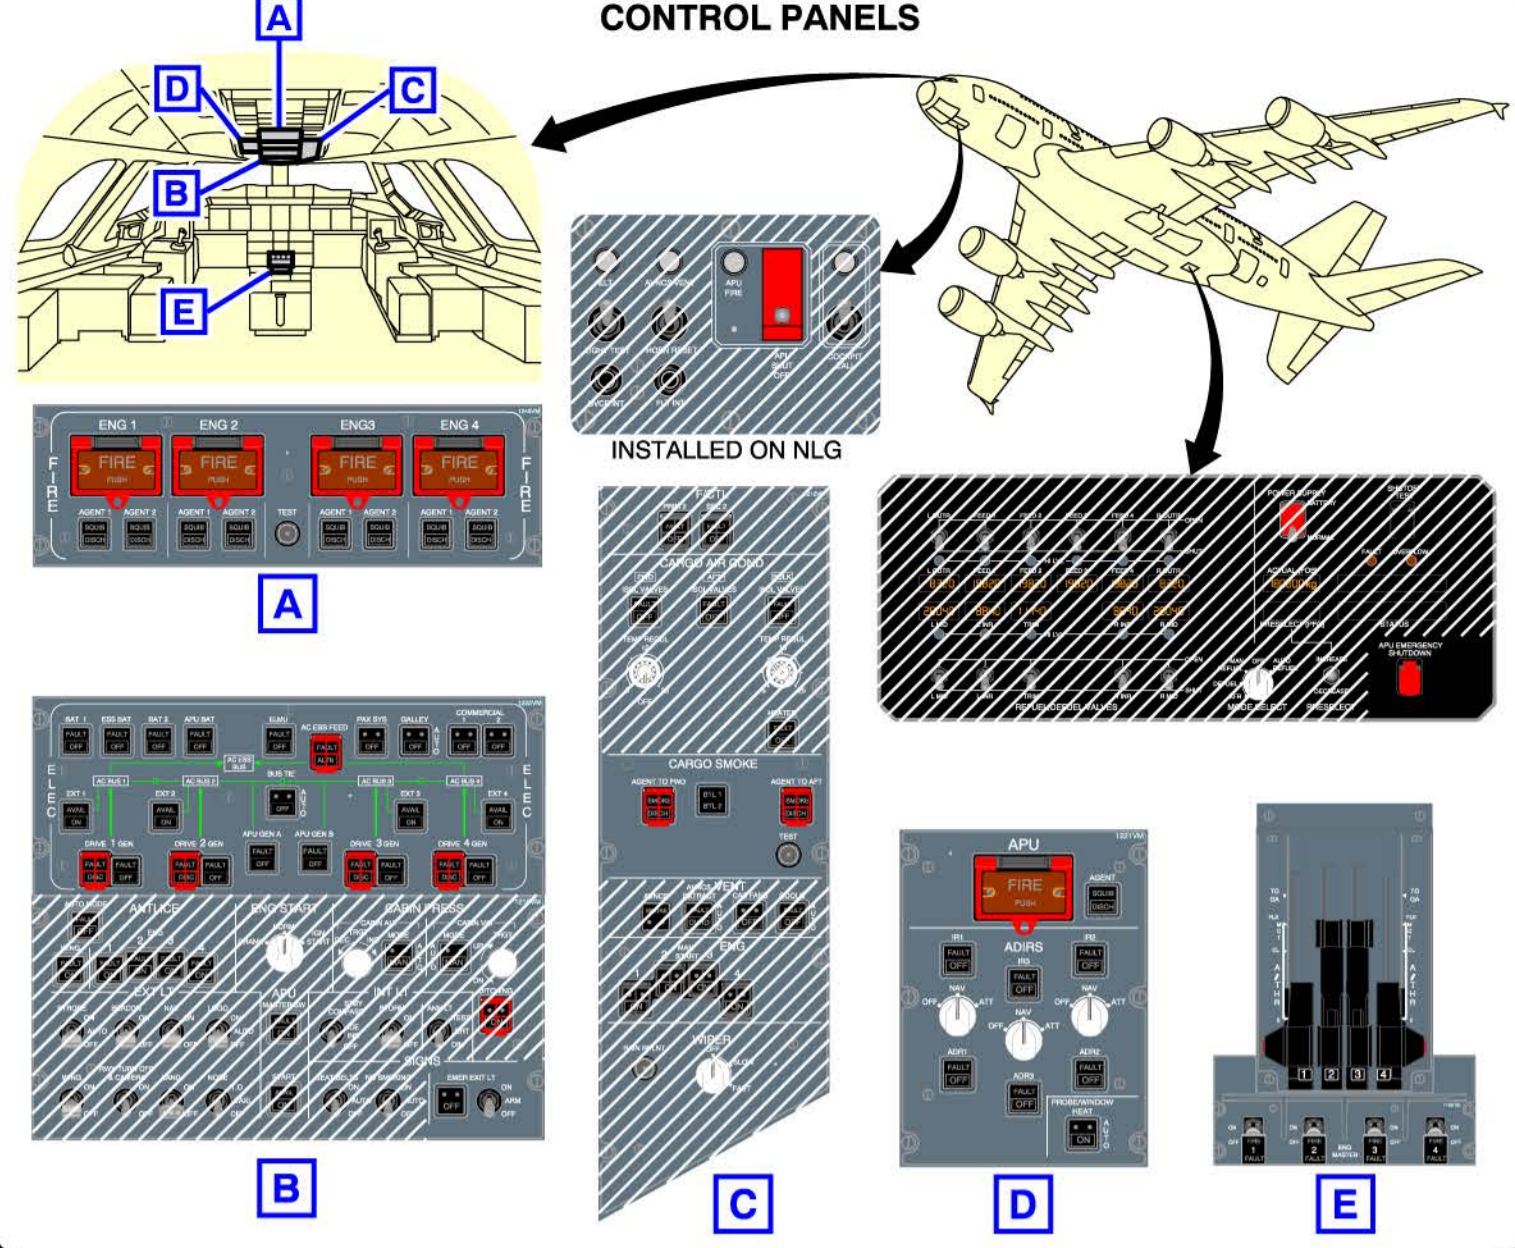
CONTROL PANELS

A

D

C

B

E

INSTALLED ON NLG

APU FIRE

ENG 1

ENG 2

ENG3

ENG 4

FIRE

FIRE

FIRE

FIRE

FIRE

FIRE

AGENT 1

AGENT 2

TEST

A

CARGO AIR COND

CARGO SMOKE

AGENT TO FWD

AGENT TO AFT

TEST

ENG

WIPER

BAT 1

ESS BAT

BAT 2

APU BAT

ELMU

AC ESS FEED

PAX SYS

GALLEY

COMMERCIAL

ELEC

ELEC

EXT 1

EXT 2

EXT 3

EXT 4

DRIVE 1 GEN

DRIVE 2 GEN

APU GEN A

APU GEN B

DRIVE 3 GEN

DRIVE 4 GEN

ANTI ICE

ENG START

CABIN PRESS

EXT LT

APU

INT LT

SIGNS

EMER EXIT LT

B

C

APU

FIRE

AGENT

ADIRS

IR1

IR3

IR2

NAV

OFF

ATT

ADR1

ADR3

ADR2

PROBE/WINDOW HEAT

D

1

2

3

4

ENG MASTER

E

REFUEL/DEFUEL VALVES

MODE SELECT

PRESELECT

APU EMERGENCY SHUTDOWN

STATUS